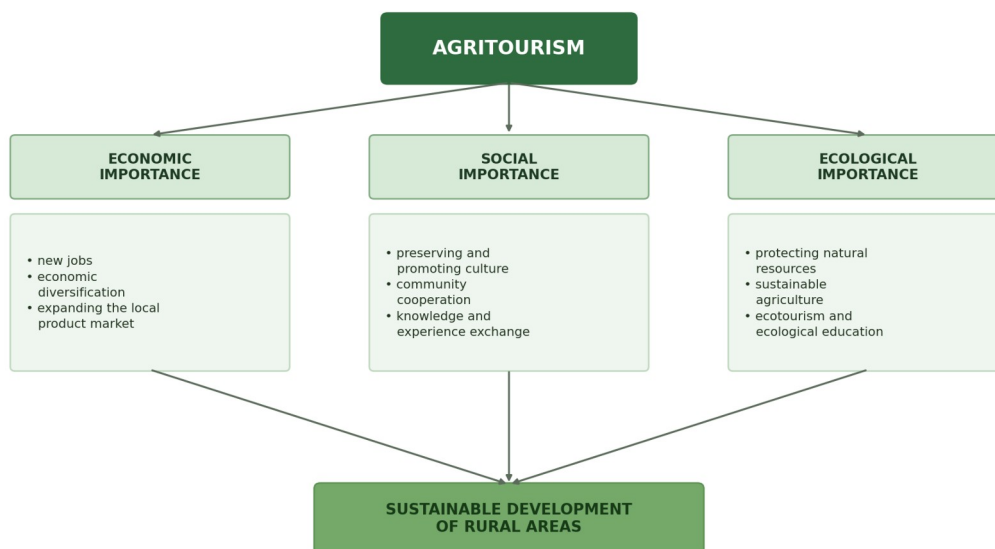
AGRITOURISM

ECONOMIC IMPORTANCE

• new jobs
• economic diversification
• expanding the local product market

SOCIAL IMPORTANCE

• preserving and promoting culture
• community cooperation
• knowledge and experience exchange

ECOLOGICAL IMPORTANCE

• protecting natural resources
• sustainable agriculture
• ecotourism and ecological education

SUSTAINABLE DEVELOPMENT OF RURAL AREAS